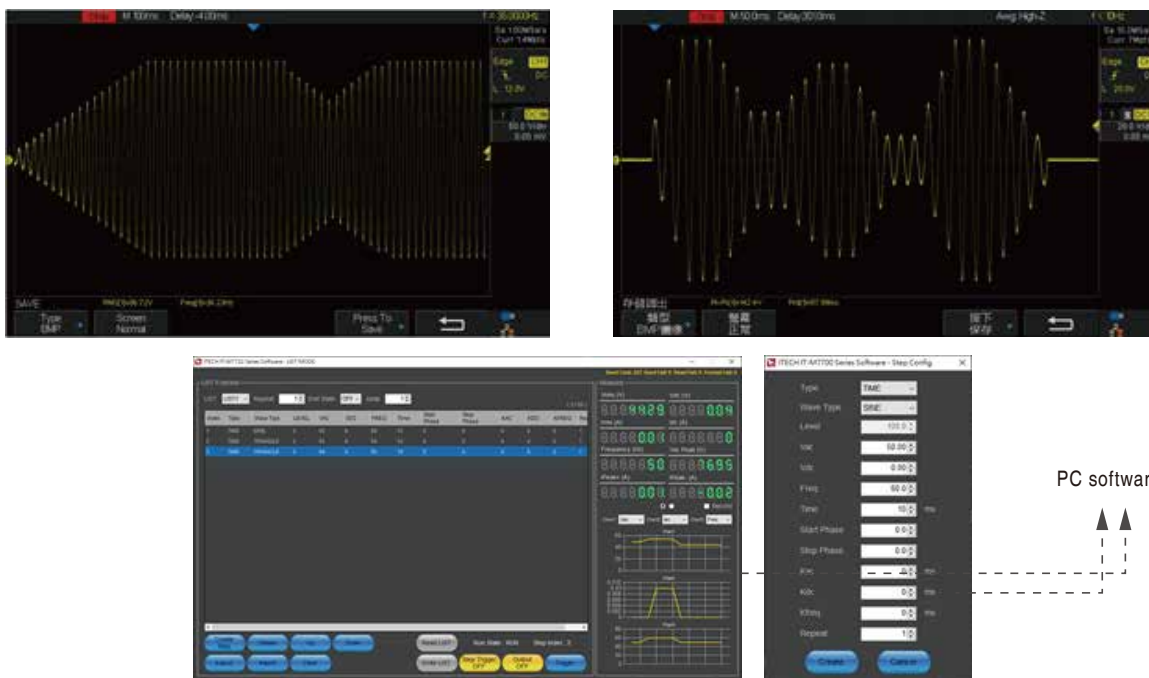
M 100ms Delay:-4.00ms

Sa 1.00MSa/s

Curr 14Mpts

Edge

DC

L 12.0V

50.0 V/div

SAVE

Type BMP

Screen Normal

Press To Save

M 50.0ms Delay:300.0ms

Avg High-Z

存储调出

类型 BMP图像

屏幕 正常

按下 保存

ITECH IT-M7700 Series Software - LIST MODE

ITECH IT-M7700 Series Software - Step Config

Type TIME

Wave Type SINE

Level 100.0

Vac 50.00

Vdc 0.00

Freq 60.0

Time 10 ms

Start Phase 0.0

Stop Phase 0.0

Kac 0.0 ms

Kdc 0 ms

Kfreq 0 ms

Repeat 1

Create

Cancel

Read LIST

Write LIST

Step Trigger OFF

Output OFF

Trigger

PC softwar